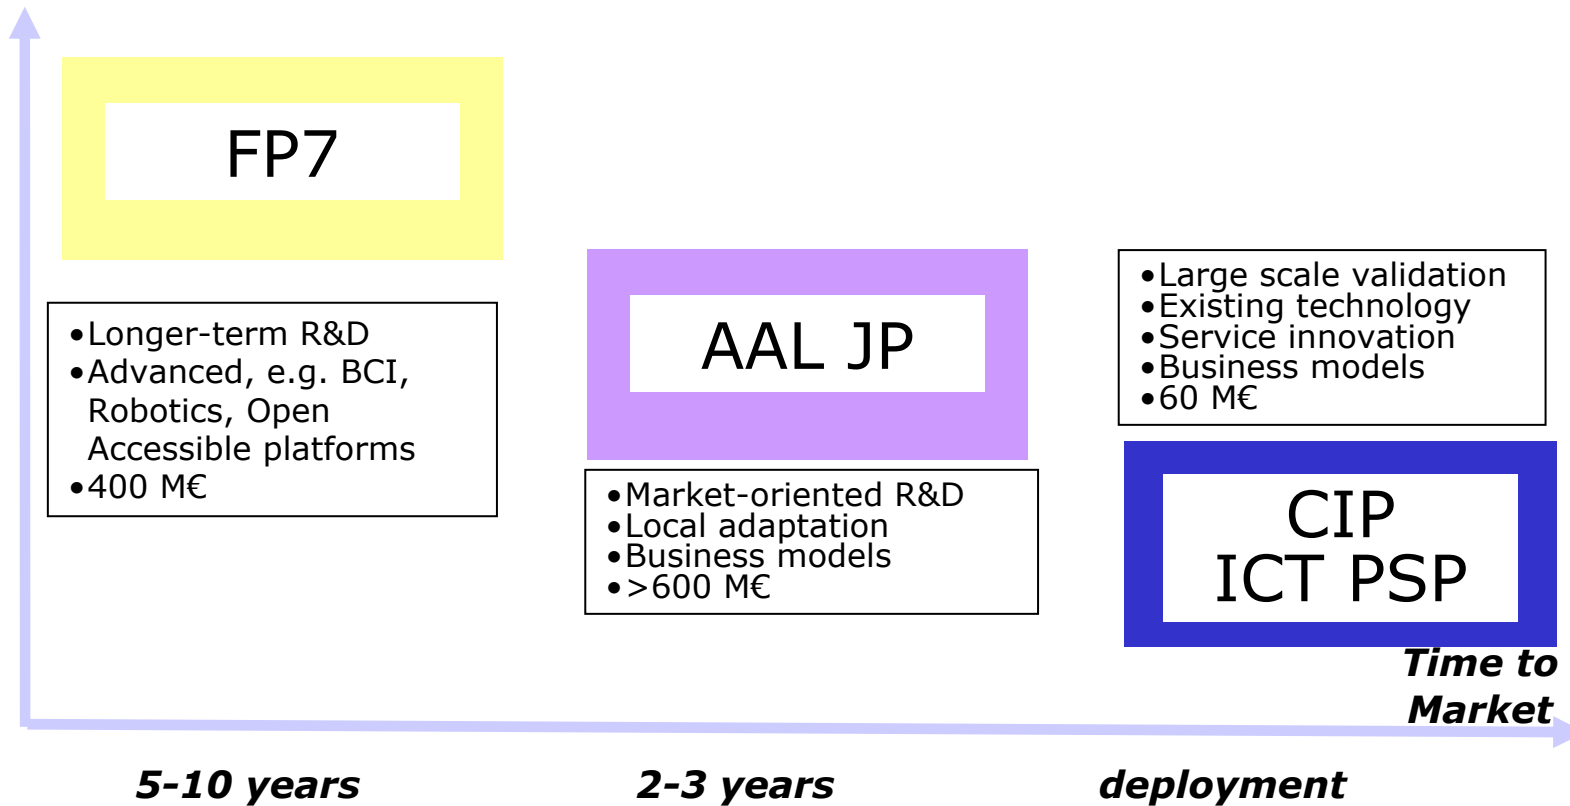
FP7

•Longer-term R&D
•Advanced, e.g. BCI, Robotics, Open Accessible platforms
•400 M€

AAL JP

•Market-oriented R&D
•Local adaptation
•Business models
•>600 M€

•Large scale validation
•Existing technology
•Service innovation
•Business models
•60 M€

CIP
ICT PSP

Time to Market

5-10 years

2-3 years

deployment